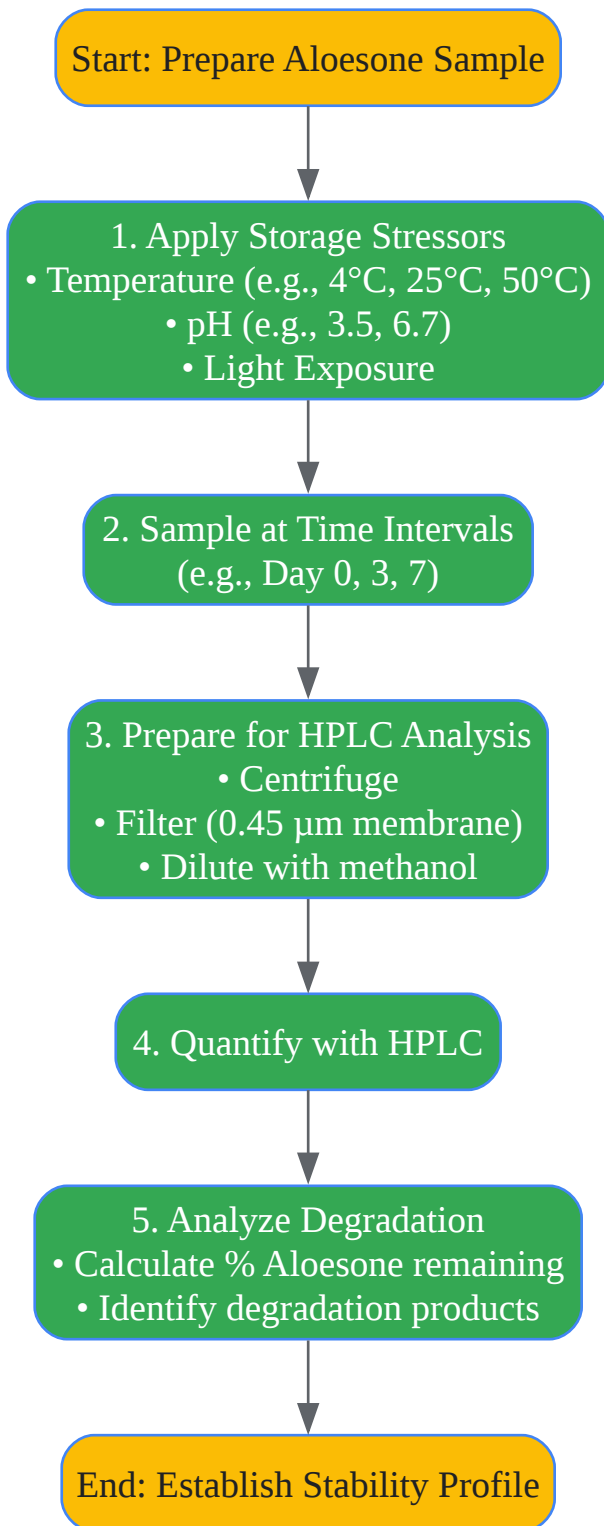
Start: Prepare Aloesone Sample

1. Apply Storage Stressors
• Temperature (e.g., 4°C, 25°C, 50°C)
• pH (e.g., 3.5, 6.7)
• Light Exposure

2. Sample at Time Intervals
(e.g., Day 0, 3, 7)

3. Prepare for HPLC Analysis
• Centrifuge
• Filter (0.45 µm membrane)
• Dilute with methanol

4. Quantify with HPLC

5. Analyze Degradation
• Calculate % Aloesone remaining
• Identify degradation products

End: Establish Stability Profile